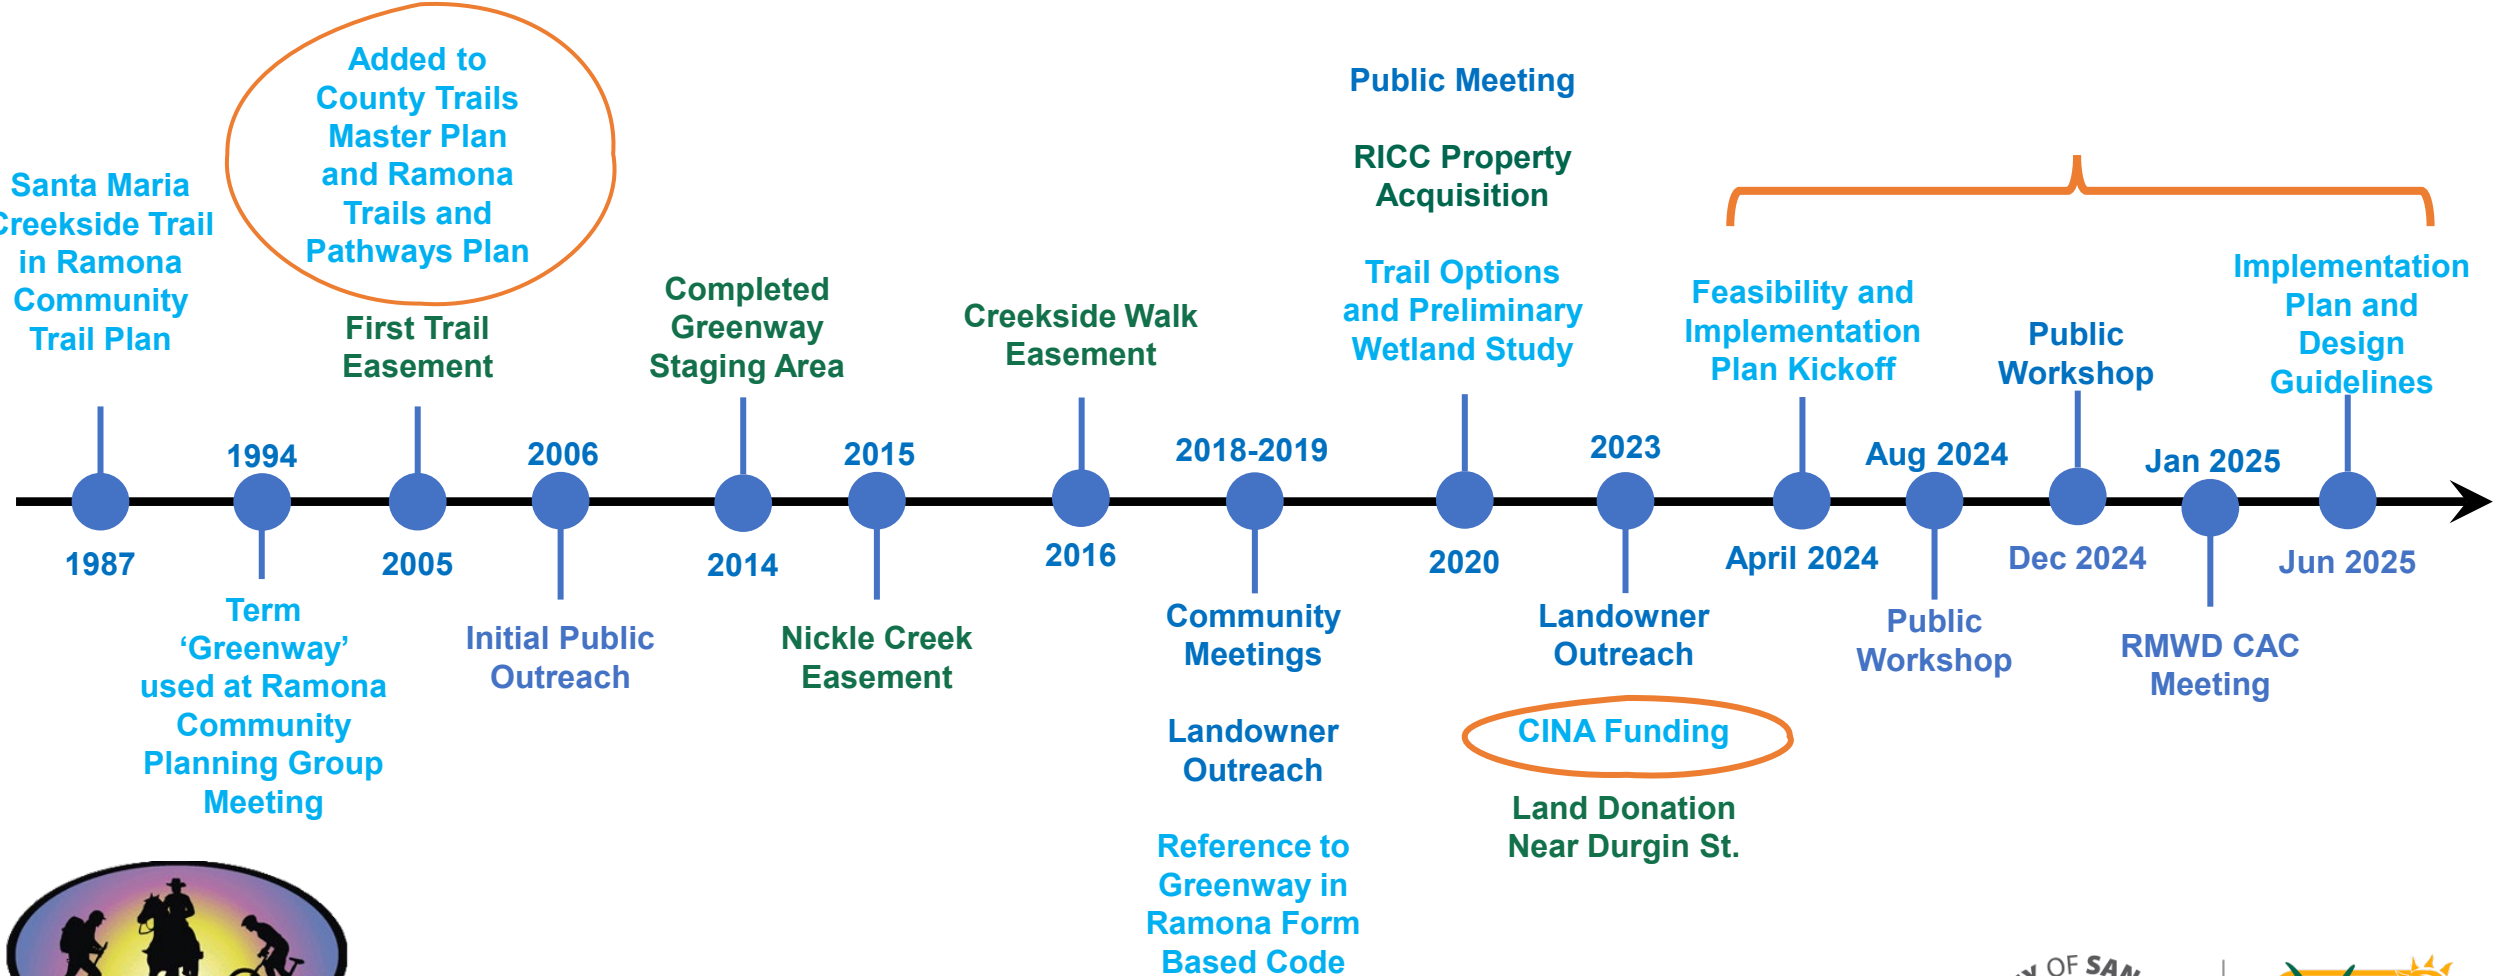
Santa Maria Creekside Trail in Ramona Community Trail Plan

1987

1994

Term 'Greenway' used at Ramona Community Planning Group Meeting

Added to County Trails Master Plan and Ramona Trails and Pathways Plan

First Trail Easement

2005

2006

Initial Public Outreach

Completed Greenway Staging Area

2014

2015

Nickle Creek Easement

Creekside Walk Easement

2016

2018-2019

Community Meetings

Landowner Outreach

Reference to Greenway in Ramona Form Based Code

Public Meeting

RICC Property Acquisition

Trail Options and Preliminary Wetland Study

2020

2023

Landowner Outreach

CINA Funding

Land Donation Near Durgin St.

Feasibility and Implementation Plan Kickoff

April 2024

Aug 2024

Public Workshop

Public Workshop

Dec 2024

Jan 2025

RMWD CAC Meeting

Implementation Plan and Design Guidelines

Jun 2025

OF SAN